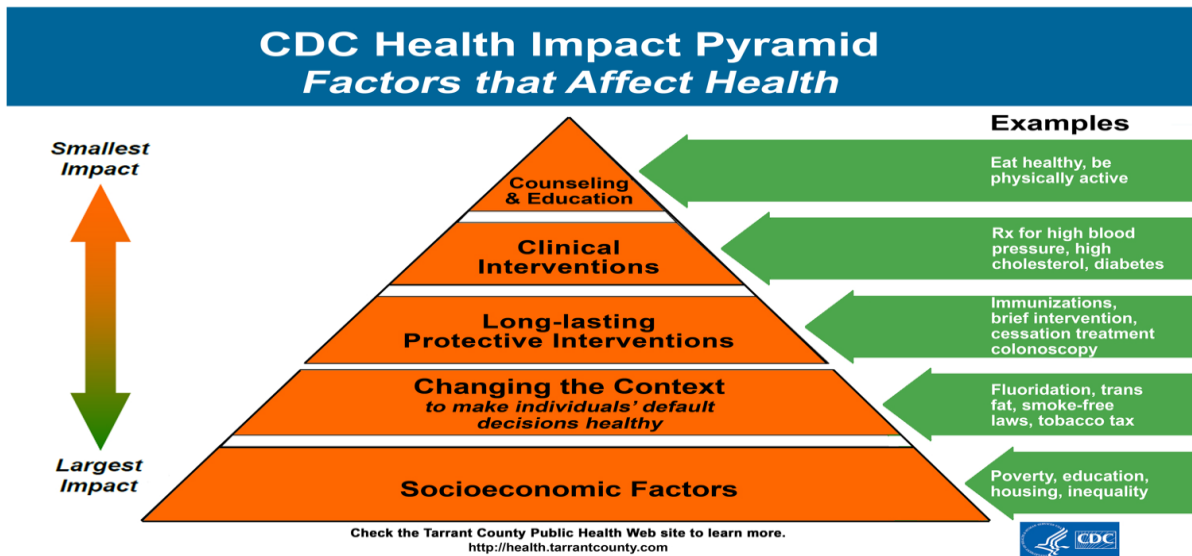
CDC Health Impact Pyramid
Factors that Affect Health

Smallest Impact

Largest Impact

Counseling & Education

Clinical Interventions

Long-lasting Protective Interventions

Changing the Context
to make individuals' default decisions healthy

Socioeconomic Factors

Examples

Eat healthy, be physically active

Rx for high blood pressure, high cholesterol, diabetes

Immunizations, brief intervention, cessation treatment colonoscopy

Fluoridation, trans fat, smoke-free laws, tobacco tax

Poverty, education, housing, inequality

Check the Tarrant County Public Health Web site to learn more.
http://health.tarrantcounty.com

CDC